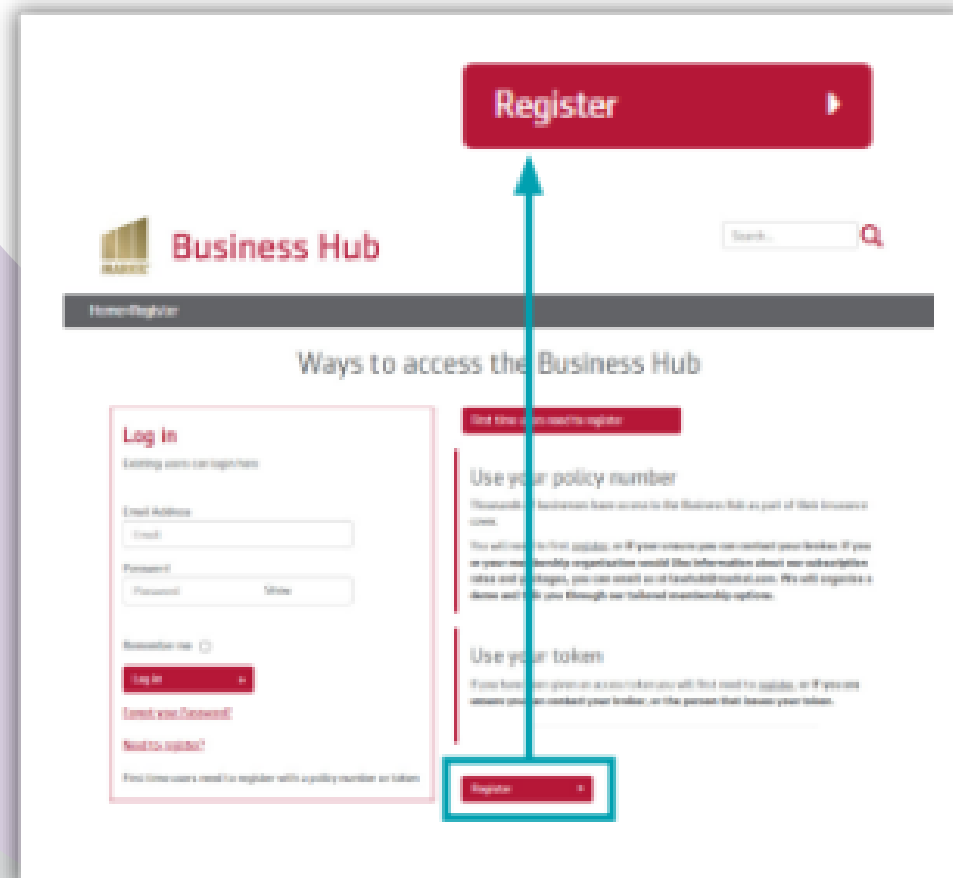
Register

Business Hub

Search...

Home/Register

Ways to access the Business Hub

Log in

Existing users can login here

Email Address

Email

Password

Password Show

Remember me

Log in

Forgot your Password?

Need to register?

First time users need to register with a policy number or token

First time users need to register

Use your policy number

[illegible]

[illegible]

Use your token

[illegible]

Register